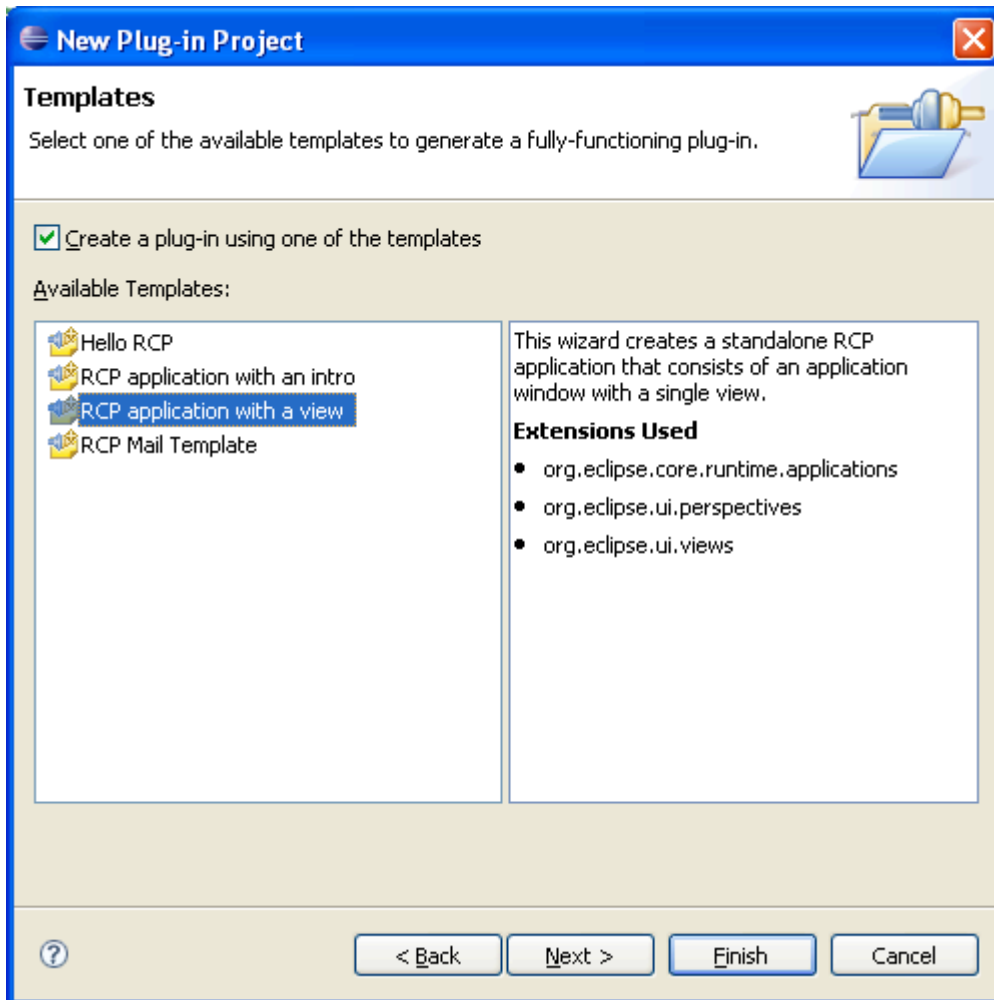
New Plug-in Project

Templates

Select one of the available templates to generate a fully-functioning plug-in.

Create a plug-in using one of the templates

Available Templates:

Hello RCP
RCP application with an intro
RCP application with a view
RCP Mail Template

This wizard creates a standalone RCP application that consists of an application window with a single view.

Extensions Used

- org.eclipse.core.runtime.applications
- org.eclipse.ui.perspectives
- org.eclipse.ui.views

?

< Back

Next >

Finish

Cancel